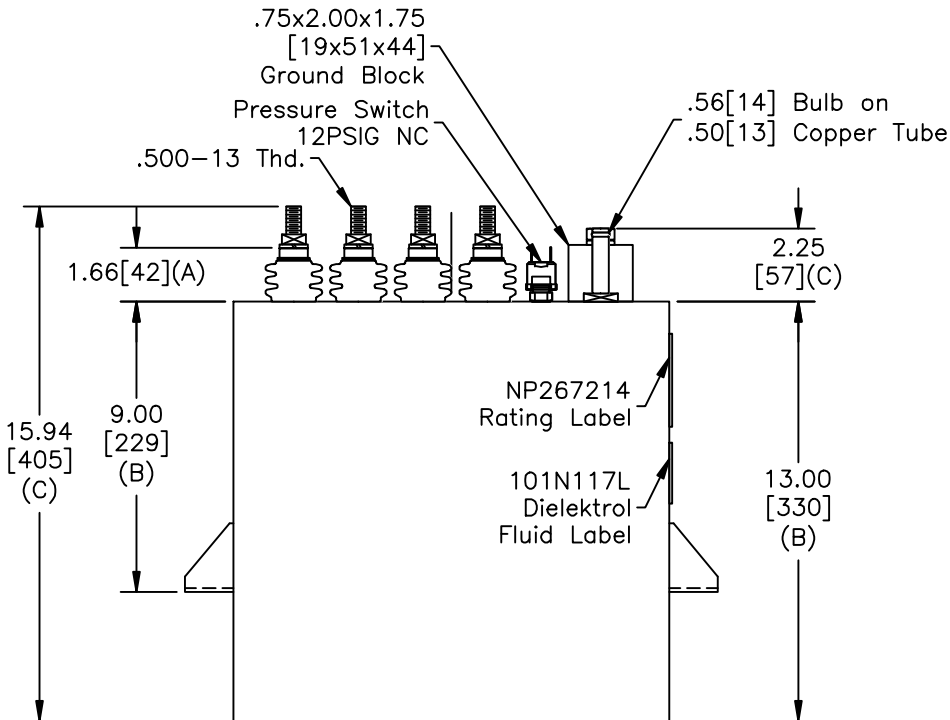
.75x2.00x1.75
[19x51x44]
Ground Block

Pressure Switch
12PSIG NC

.500–13 Thd.

.56[14] Bulb on
.50[13] Copper Tube

1.66[42](A)

2.25
[57](C)

15.94
[405]
(C)

9.00
[229]
(B)

NP267214
Rating Label

101N117L
Dielektrol
Fluid Label

13.00
[330]
(B)